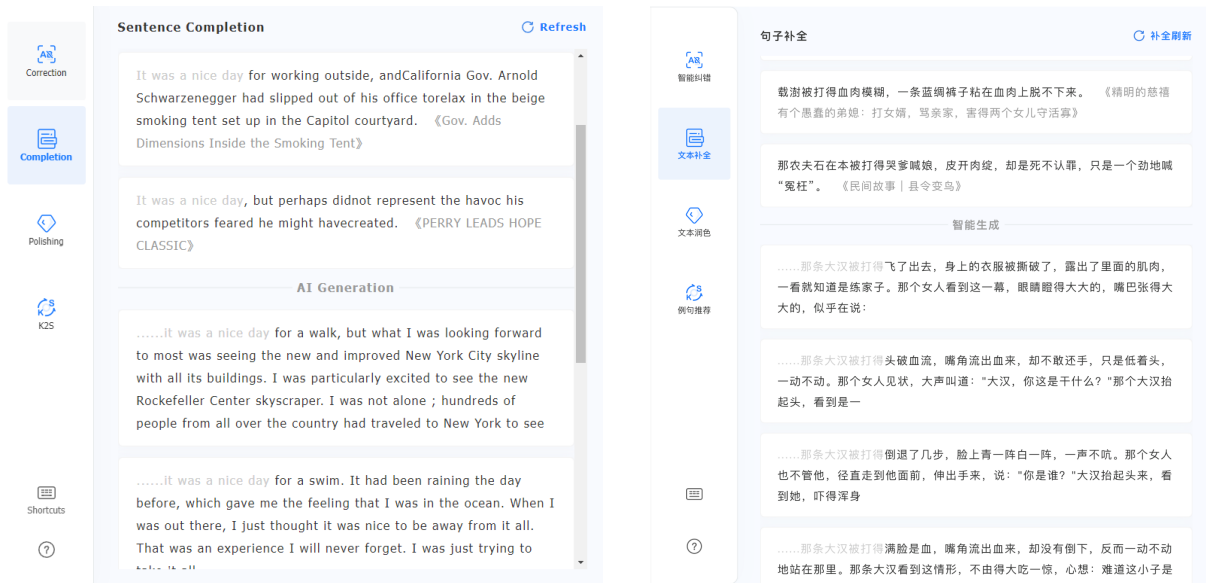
Correction

Completion

Polishing

K2S

Shortcuts

?

Sentence Completion

Refresh

It was a nice day for working outside, andCalifornia Gov. Arnold Schwarzenegger had slipped out of his office torelax in the beige smoking tent set up in the Capitol courtyard. 《Gov. Adds Dimensions Inside the Smoking Tent》

It was a nice day, but perhaps didnot represent the havoc his competitors feared he might havecreated. 《PERRY LEADS HOPE CLASSIC》

AI Generation

......it was a nice day for a walk, but what I was looking forward to most was seeing the new and improved New York City skyline with all its buildings. I was particularly excited to see the new Rockefeller Center skyscraper. I was not alone ; hundreds of people from all over the country had traveled to New York to see

......it was a nice day for a swim. It had been raining the day before, which gave me the feeling that I was in the ocean. When I was out there, I just thought it was nice to be away from it all. That was an experience I will never forget. I was just trying to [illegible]

智能纠错

文本补全

文本润色

例句推荐

?

句子补全

补全刷新

载澍被打得血肉模糊，一条蓝绸裤子粘在血肉上脱不下来。 《精明的慈禧有个愚蠢的弟媳：打女婿，骂亲家，害得两个女儿守活寡》

那农夫石在本被打得哭爹喊娘，皮开肉绽，却是死不认罪，只是一个劲地喊“冤枉”。 《民间故事｜县令变鸟》

智能生成

......那条大汉被打得飞了出去，身上的衣服被撕破了，露出了里面的肌肉，一看就知道是练家子。那个女人看到这一幕，眼睛瞪得大大的，嘴巴张得大大的，似乎在说：

......那条大汉被打得头破血流，嘴角流出血来，却不敢还手，只是低着头，一动不动。那个女人见状，大声叫道：“大汉，你这是干什么？”那个大汉抬起头，看到是一

......那条大汉被打得倒退了几步，脸上青一阵白一阵，一声不吭。那个女人也不管他，径直走到他面前，伸出手来，说：“你是谁？”大汉抬起头来，看到她，吓得浑身

......那条大汉被打得满脸是血，嘴角流出血来，却没有倒下，反而一动不动地站在那里。那条大汉看到这情形，不由得大吃一惊，心想：难道这小子是